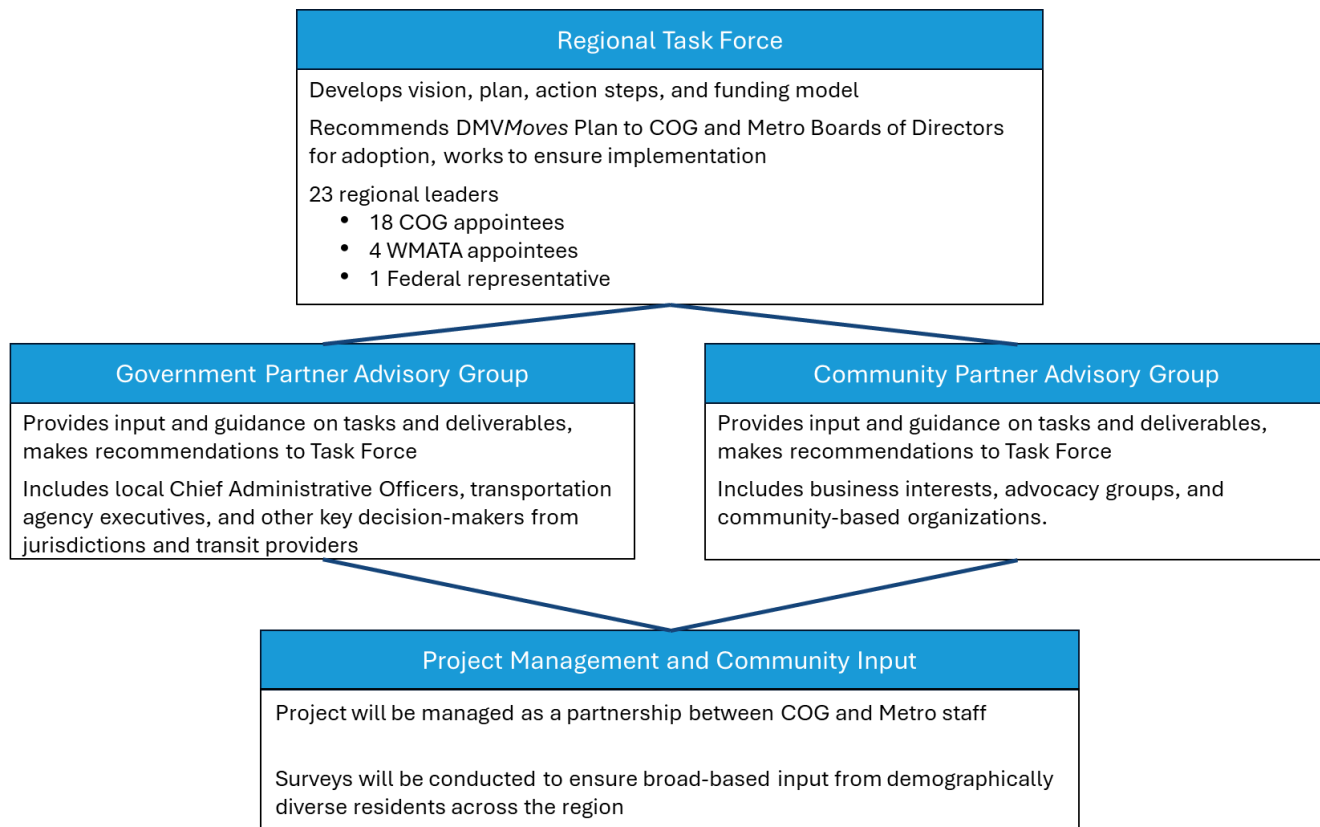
Regional Task Force

Develops vision, plan, action steps, and funding model

Recommends DMVMoves Plan to COG and Metro Boards of Directors for adoption, works to ensure implementation

23 regional leaders
- 18 COG appointees
- 4 WMATA appointees
- 1 Federal representative

Government Partner Advisory Group

Provides input and guidance on tasks and deliverables, makes recommendations to Task Force

Includes local Chief Administrative Officers, transportation agency executives, and other key decision-makers from jurisdictions and transit providers

Community Partner Advisory Group

Provides input and guidance on tasks and deliverables, makes recommendations to Task Force

Includes business interests, advocacy groups, and community-based organizations.

Project Management and Community Input

Project will be managed as a partnership between COG and Metro staff

Surveys will be conducted to ensure broad-based input from demographically diverse residents across the region